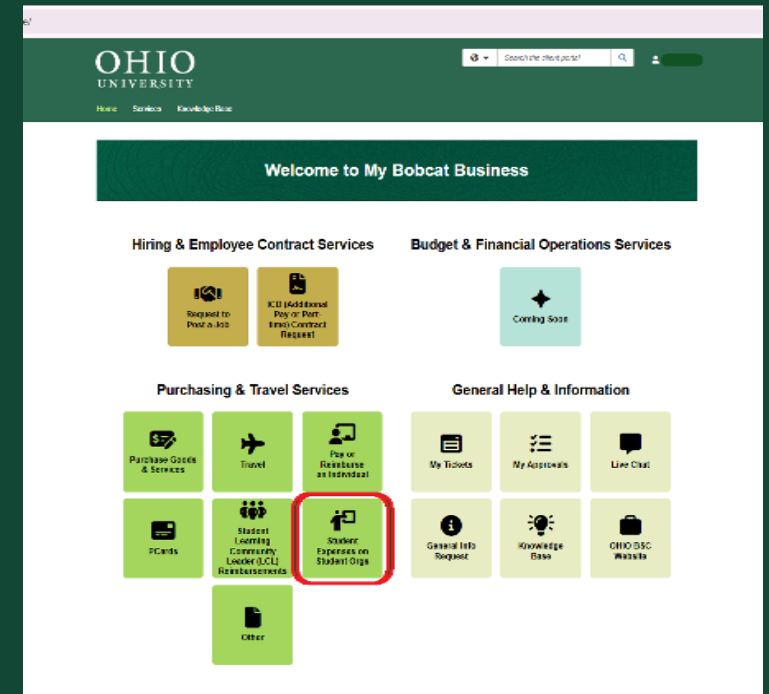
e/

OHIO UNIVERSITY

Search the client portal

Home Services Knowledge Base

Welcome to My Bobcat Business

Hiring & Employee Contract Services

Request to Post a Job

ICD (Additional Pay or Part-time) Contract Request

Budget & Financial Operations Services

Coming Soon

Purchasing & Travel Services

Purchase Goods & Services

Travel

Pay or Reimburse an Individual

PCards

Student Learning Community Leader (LCL) Reimbursements

Student Expenses on Student Orgs

Other

General Help & Information

My Tickets

My Approvals

Live Chat

General Info Request

Knowledge Base

OHIO BSC Website